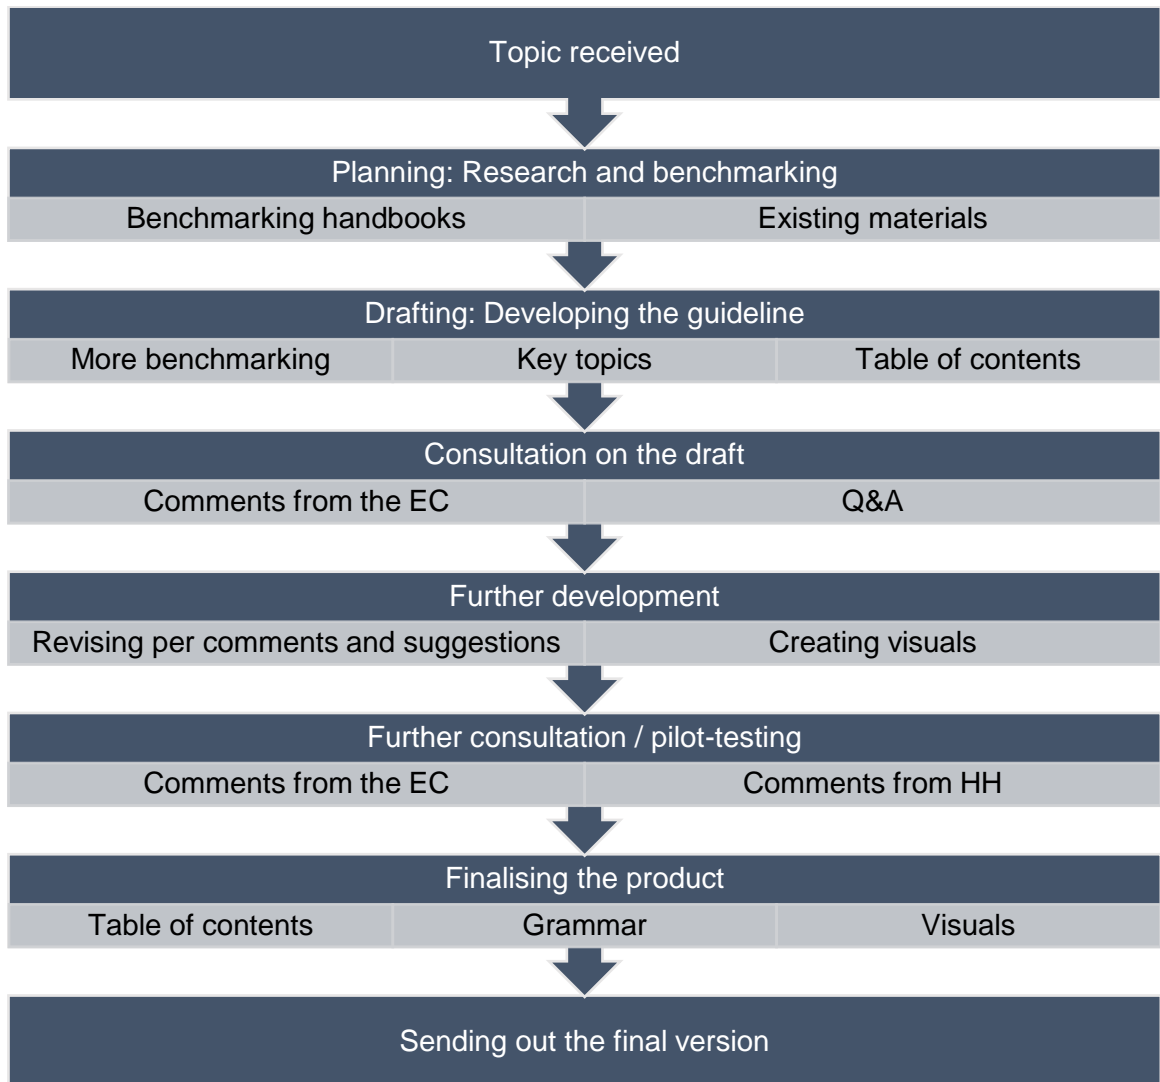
Topic received

Planning: Research and benchmarking

Benchmarking handbooks

Existing materials

Drafting: Developing the guideline

More benchmarking

Key topics

Table of contents

Consultation on the draft

Comments from the EC

Q&A

Further development

Revising per comments and suggestions

Creating visuals

Further consultation / pilot-testing

Comments from the EC

Comments from HH

Finalising the product

Table of contents

Grammar

Visuals

Sending out the final version